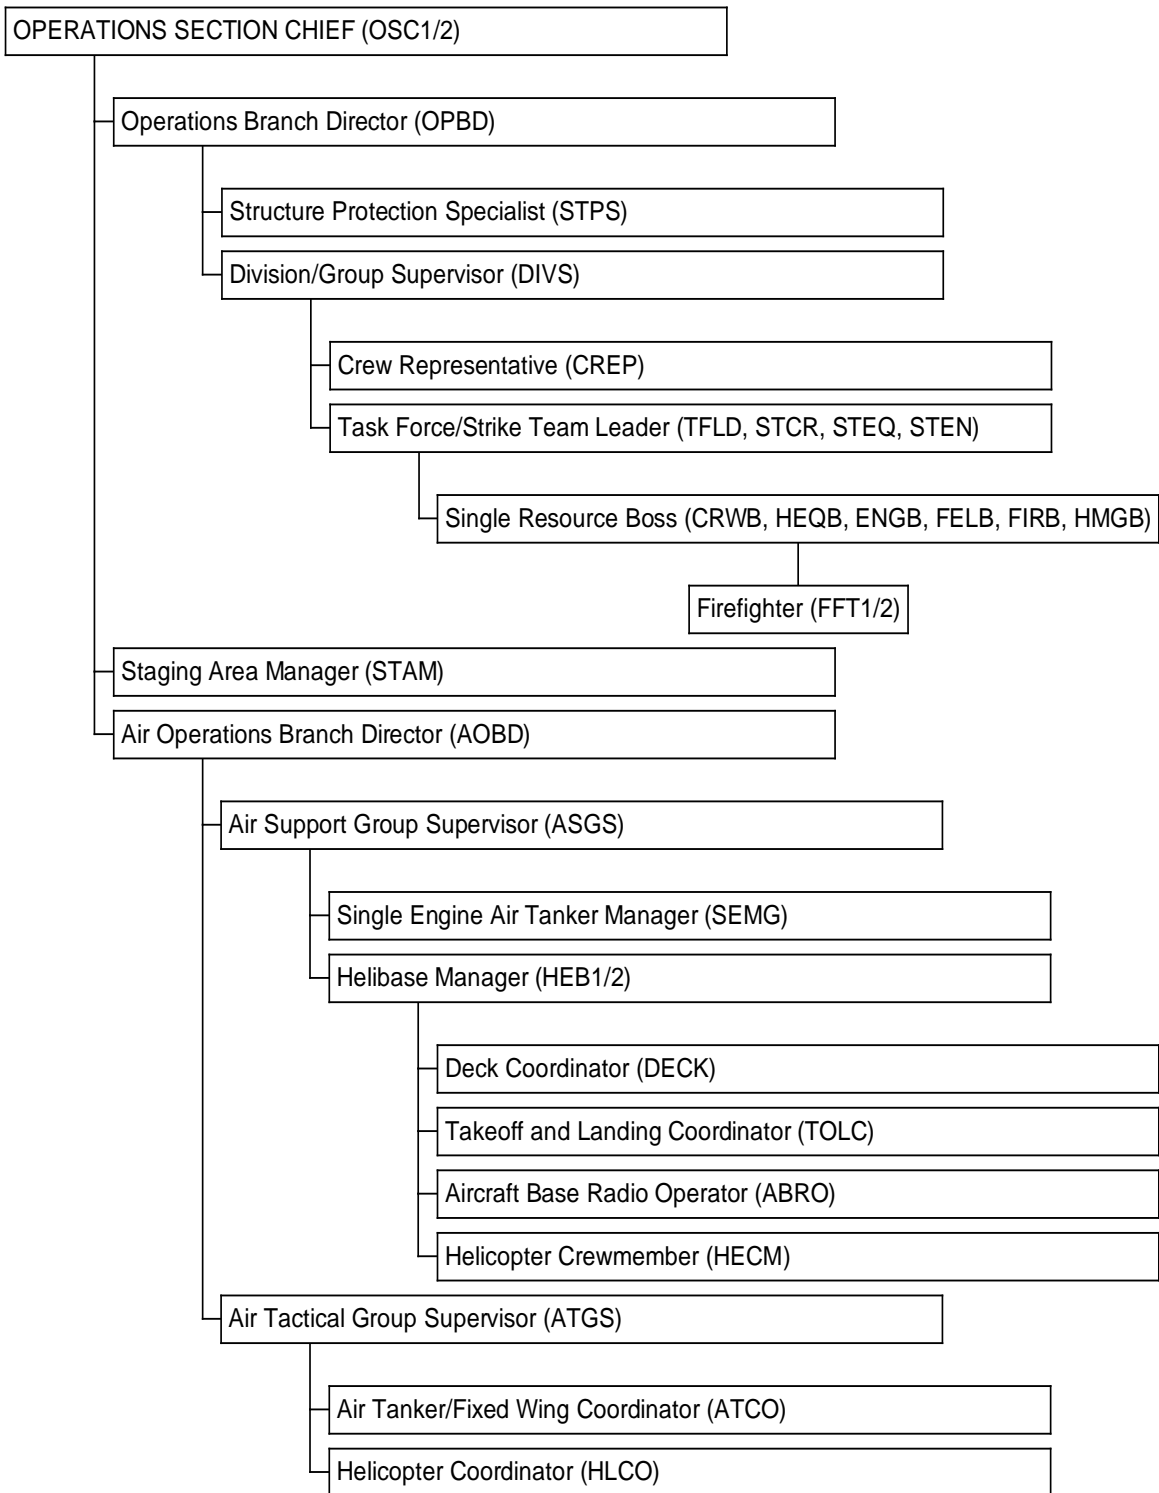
OPERATIONS SECTION CHIEF (OSC1/2)

Operations Branch Director (OPBD)

Structure Protection Specialist (STPS)

Division/Group Supervisor (DIVS)

Crew Representative (CREP)

Task Force/Strike Team Leader (TFLD, STCR, STEQ, STEN)

Single Resource Boss (CRWB, HEQB, ENGB, FELB, FIRB, HMGB)

Firefighter (FFT1/2)

Staging Area Manager (STAM)

Air Operations Branch Director (AOBD)

Air Support Group Supervisor (ASGS)

Single Engine Air Tanker Manager (SEMG)

Helibase Manager (HEB1/2)

Deck Coordinator (DECK)

Takeoff and Landing Coordinator (TOLC)

Aircraft Base Radio Operator (ABRO)

Helicopter Crewmember (HECM)

Air Tactical Group Supervisor (ATGS)

Air Tanker/Fixed Wing Coordinator (ATCO)

Helicopter Coordinator (HLCO)